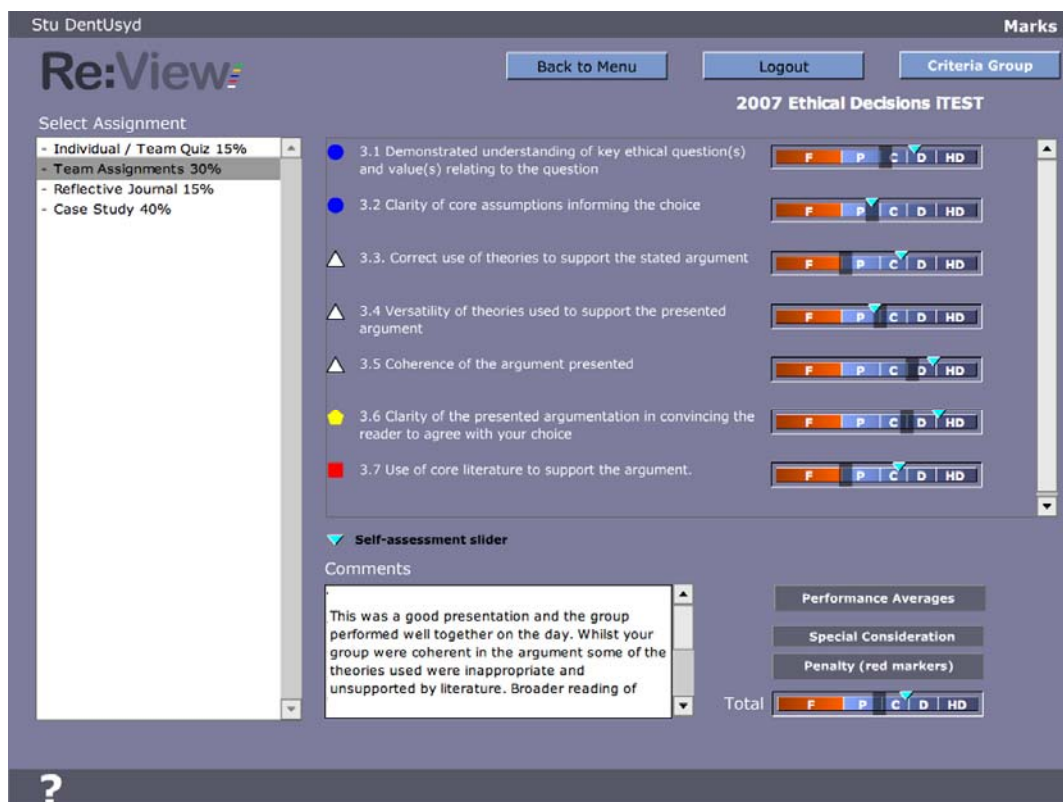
Stu DentUsyd

Marks

Re:View

Back to Menu

Logout

Criteria Group

2007 Ethical Decisions ITEST

Select Assignment

- Individual / Team Quiz 15%
- Team Assignments 30%
- Reflective Journal 15%
- Case Study 40%

3.1 Demonstrated understanding of key ethical question(s) and value(s) relating to the question

F | P | C | D | HD

3.2 Clarity of core assumptions informing the choice

F | P | C | D | HD

3.3. Correct use of theories to support the stated argument

F | P | C | D | HD

3.4 Versatility of theories used to support the presented argument

F | P | C | D | HD

3.5 Coherence of the argument presented

F | P | C | D | HD

3.6 Clarity of the presented argumentation in convincing the reader to agree with your choice

F | P | C | D | HD

3.7 Use of core literature to support the argument.

F | P | C | D | HD

Self-assessment slider

Comments

This was a good presentation and the group performed well together on the day. Whilst your group were coherent in the argument some of the theories used were inappropriate and unsupported by literature. Broader reading of

Performance Averages

Special Consideration

Penalty (red markers)

Total

F | P | C | D | HD

?